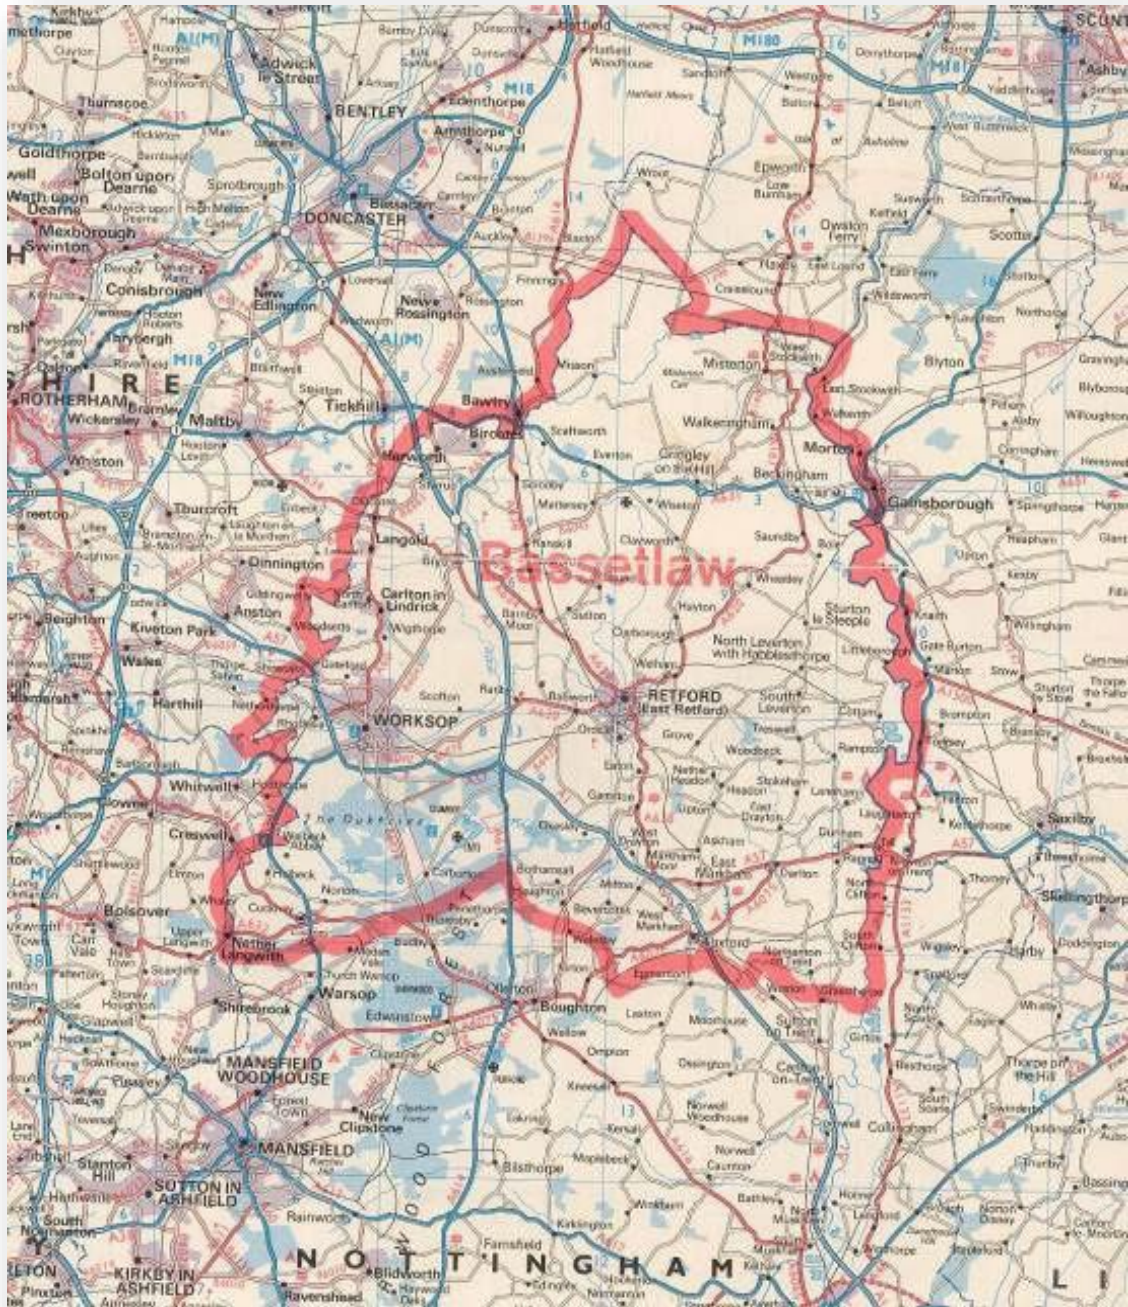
Kirkby
methorpe
Hampole
Clayton
A1(M)
Adwick le Street
Bentley
Hatfield
Hatfield Woodhouse
M180
M18
Edenthorpe
Thurnscoe
Armthorpe
Goldthorpe
Bolton upon Dearne
Wath upon Dearne
Sprotbrough
Doncaster
Mexborough
Swinton
Conisbrough
New Edlington
Rossington
Epworth
Owston Ferry
Scotter
Haxey
Misterton
Blyton
East Stockwith
Walkeringham
Morton
Gainsborough
Bawtry
Blyth
Harworth
Tickhill
Maltby
Rotherham
Wickersley
SHIRE
Whiston
Thurcroft
Dinnington
Anston
Langold
Carlton in Lindrick
Kiveton Park
Wales
Harthill
Worksop
Whitwell
Creswell
Bassetlaw
Beckingham
Gringley on the Hill
Everton
Retford (East Retford)
North Leverton with Habblesthorpe
Sturton le Steeple
South Leverton
Saundby
Wheatley
Welham
Clarborough
Saxilby
Tuxford
Dunham
Bolsover
Nether Langwith
Warsop
Shirebrook
Mansfield Woodhouse
Mansfield
Edwinstowe
Ollerton
Boughton
New Clipstone
Bilsthorpe
Sutton in Ashfield
Kirkby in Ashfield
Ravenshead
Blidworth
NOTTINGHAM
Sutton on Trent
Carlton on Trent
Collingham
Thorpe on the Hill
Skellingthorpe
Doddington
Harby
Norwell
Caunton
Rainworth
Farnsfield
Kirklington
South Normanton
Tibshelf
Stanton Hill
LI
SCUNT
Ashby
M181